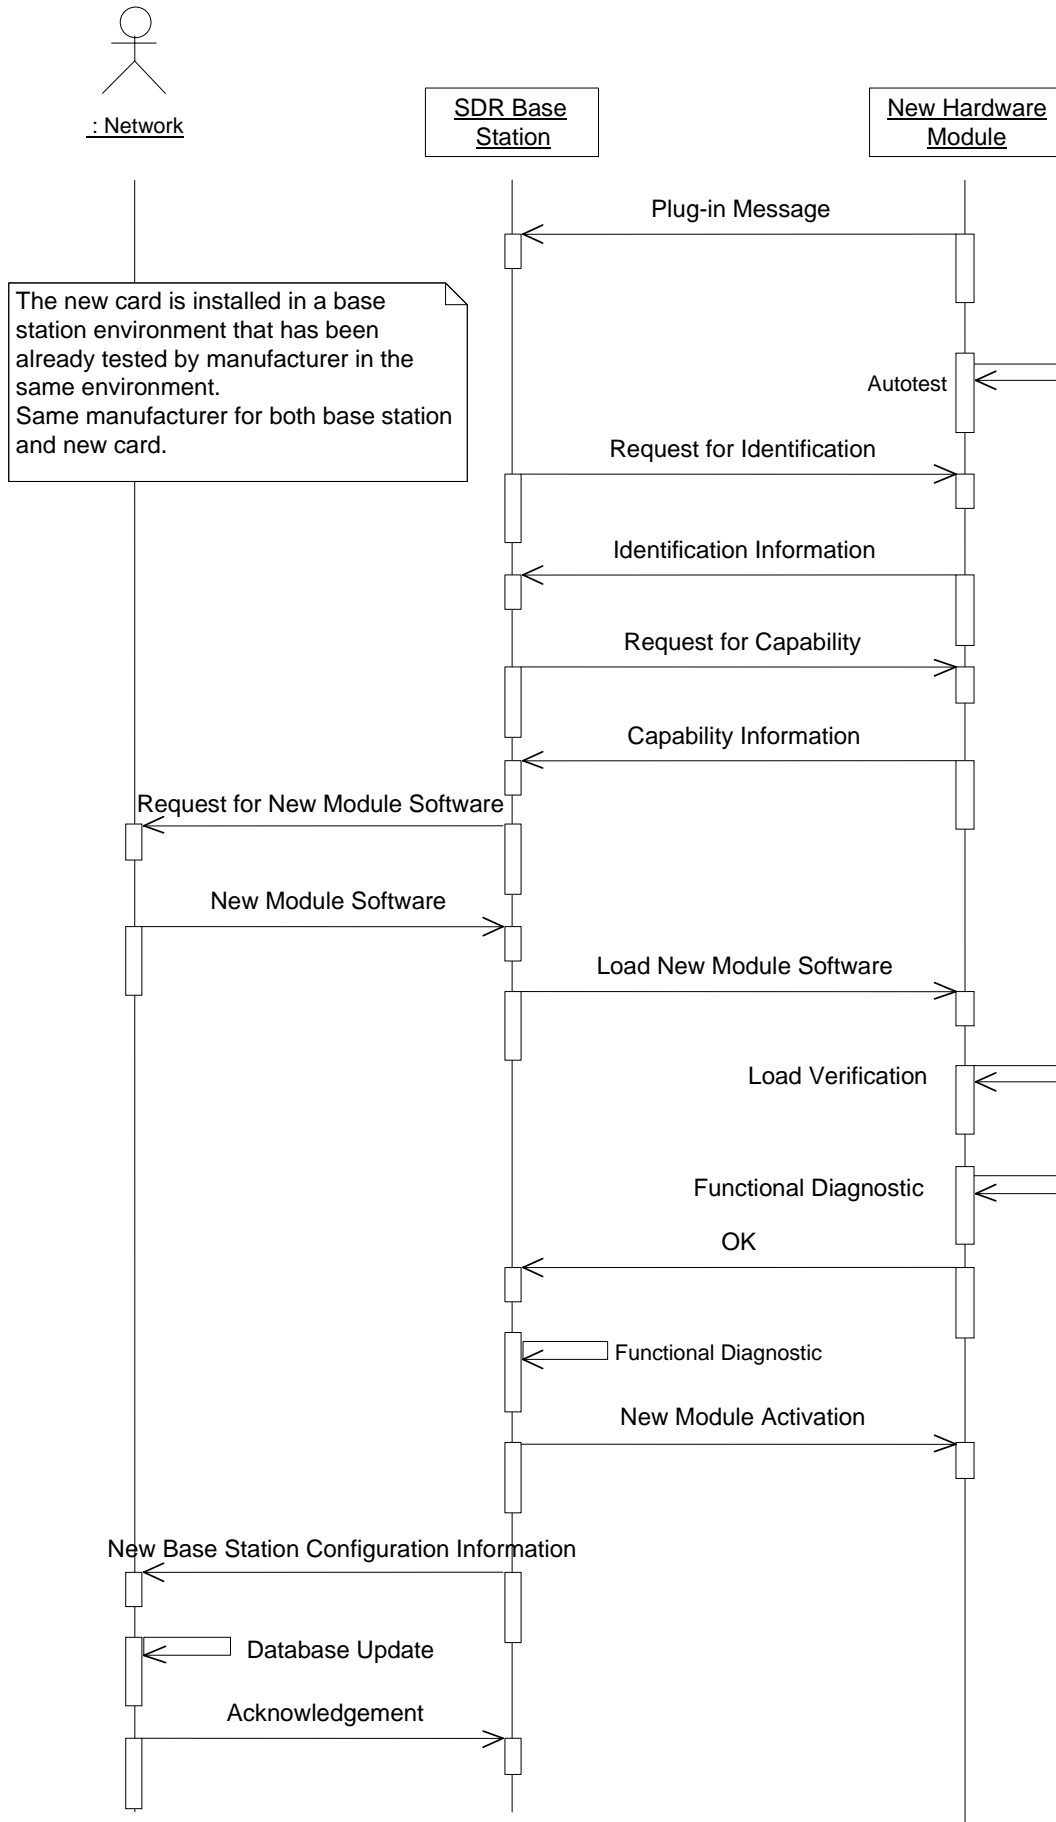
: Network

SDR Base Station

New Hardware Module

Plug-in Message

The new card is installed in a base station environment that has been already tested by manufacturer in the same environment.
Same manufacturer for both base station and new card.

Autotest

Request for Identification

Identification Information

Request for Capability

Capability Information

Request for New Module Software

New Module Software

Load New Module Software

Load Verification

Functional Diagnostic

OK

Functional Diagnostic

New Module Activation

New Base Station Configuration Information

Database Update

Acknowledgement